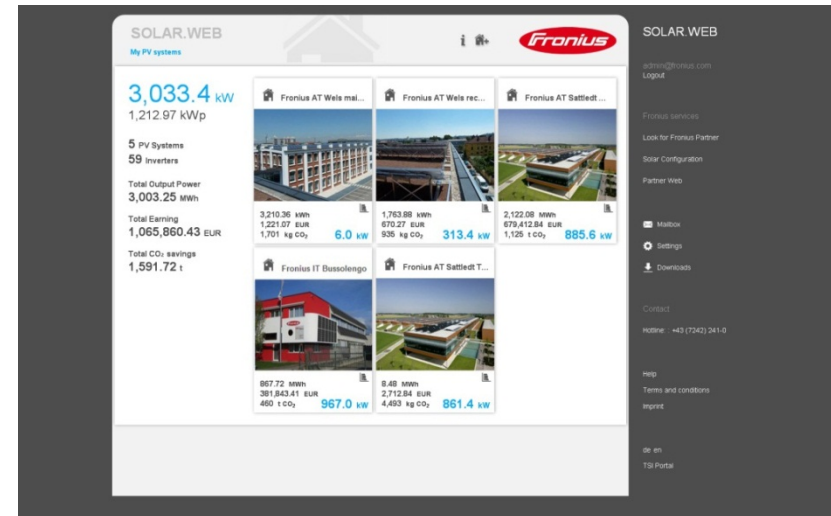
SOLAR.WEB
My PV systems

Fronius

3,033.4 kW
1,212.97 kWp

5 PV Systems
59 Inverters

Total Output Power
3,003.25 MWh

Total Earning
1,065,860.43 EUR

Total CO₂ savings
1,591.72 t

Fronius AT Wels mai...
3,210.36 kWh
1,221.07 EUR
1,701 kg CO₂
6.0 kW

Fronius AT Wels rec...
1,763.88 kWh
670.27 EUR
935 kg CO₂
313.4 kW

Fronius AT Sattledt ...
2,122.08 MWh
679,412.84 EUR
1,125 t CO₂
885.6 kW

Fronius IT Bussolengo
867.72 MWh
381,843.41 EUR
460 t CO₂
967.0 kW

Fronius AT Sattledt T...
8.48 MWh
2,712.84 EUR
4,493 kg CO₂
861.4 kW

SOLAR.WEB
admin@fronius.com
Logout

Fronius services
Look for Fronius Partner
Solar Configuration
Partner Web

Mailbox
Settings
Downloads

Contact
Hotline : +43 (7242) 241-0

Help
Terms and conditions
Imprint

de en
TSI Portal